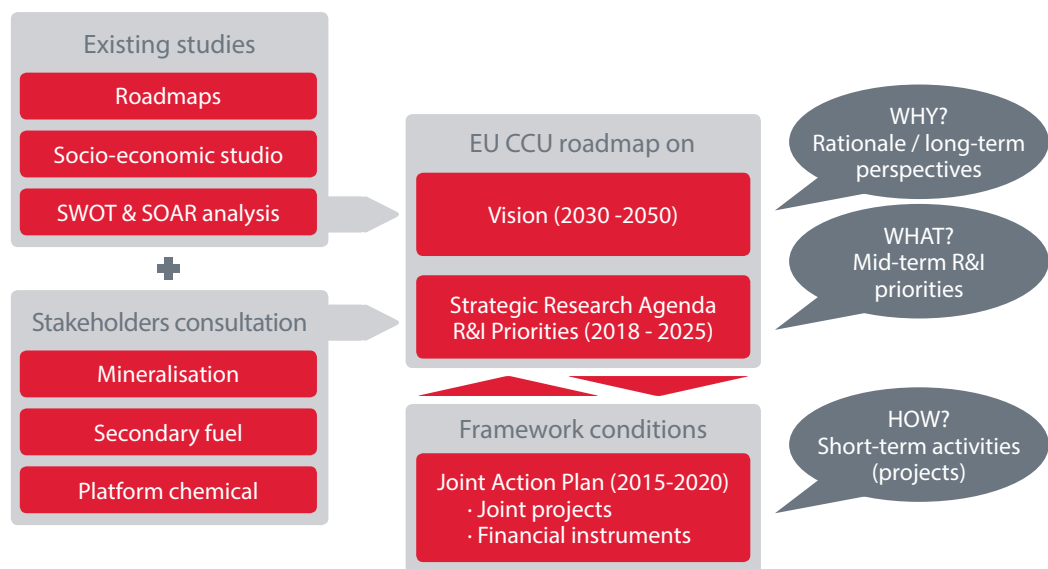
Existing studies

Roadmaps

Socio-economic studio

SWOT & SOAR analysis

Stakeholders consultation

Mineralisation

Secondary fuel

Platform chemical

EU CCU roadmap on

Vision (2030 -2050)

Strategic Research Agenda R&I Priorities (2018 - 2025)

Framework conditions

Joint Action Plan (2015-2020)
· Joint projects
· Financial instruments

WHY? Rationale / long-term perspectives

WHAT? Mid-term R&I priorities

HOW? Short-term activities (projects)